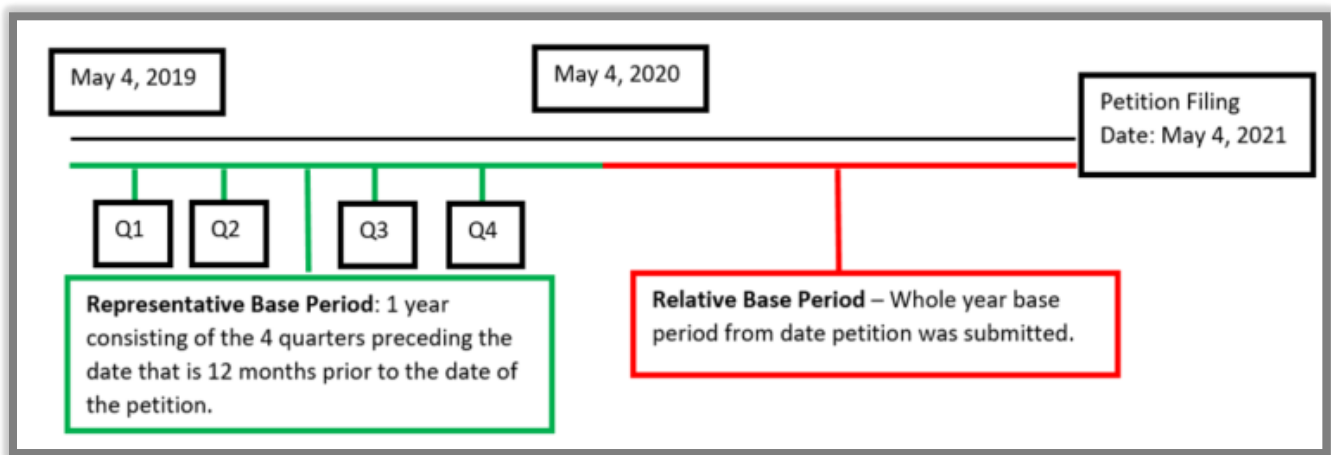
May 4, 2019

May 4, 2020

Petition Filing Date: May 4, 2021

Q1

Q2

Q3

Q4

**Representative Base Period**: 1 year consisting of the 4 quarters preceding the date that is 12 months prior to the date of the petition.

**Relative Base Period** – Whole year base period from date petition was submitted.